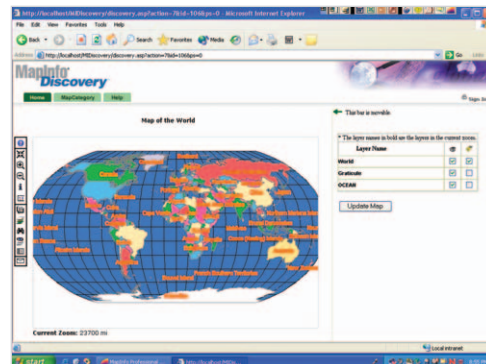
http://localhost/MIDiscovery/discovery.asp?action=7&id=10&ps=0 - Microsoft Internet Explorer

File Edit View Favorites Tools Help

Back Search Favorites Media

Address http://localhost/MIDiscovery/discovery.asp?action=7&id=10&ps=0 Go Links

MapInfo Discovery

Home MapCategory Help

Map of the World

Canada

Current Zoom: 23700 mi

This bar is movable.

* The layer names in bold are the layers in the current zoom.

| Layer Name | | |
|---|---|---|
| World | ☑ | ☑ |
| Graticule | ☑ | ☐ |
| OCEAN | ☑ | ☐ |

Update Map

Local intranet

start MapInfo Professional http://localhost/MIDis